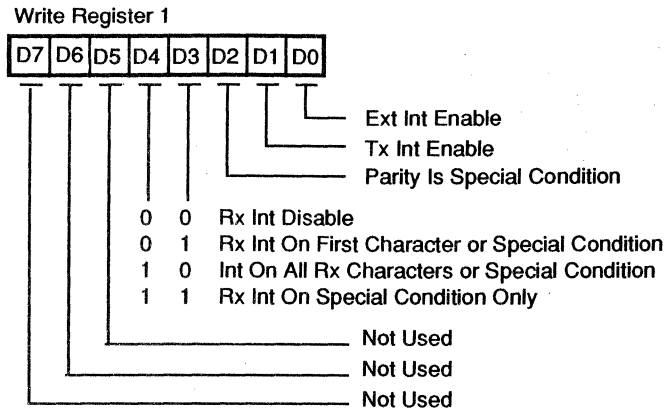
Write Register 1

| D7 | D6 | D5 | D4 | D3 | D2 | D1 | D0 |
|---|---|---|---|---|---|---|---|

Ext Int Enable
Tx Int Enable
Parity Is Special Condition

0 0 Rx Int Disable
0 1 Rx Int On First Character or Special Condition
1 0 Int On All Rx Characters or Special Condition
1 1 Rx Int On Special Condition Only

Not Used
Not Used
Not Used